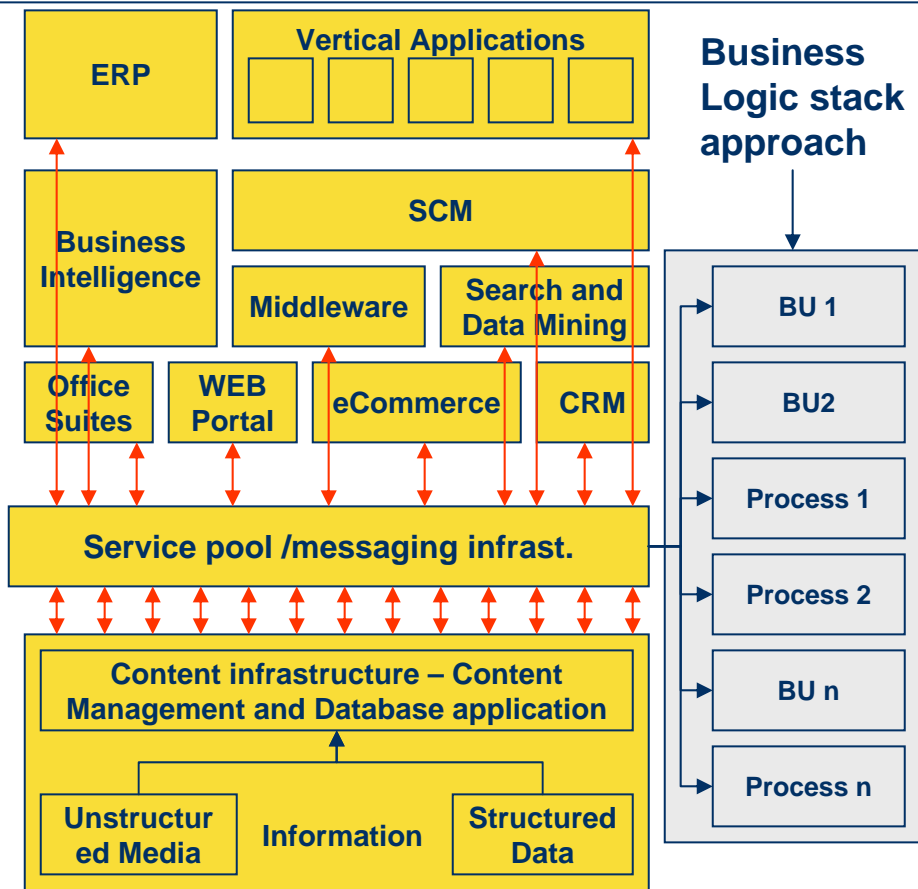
ERP

Vertical Applications

Business Logic stack approach

Business Intelligence

SCM

Middleware

Search and Data Mining

Office Suites

WEB Portal

eCommerce

CRM

BU 1

BU2

Process 1

Process 2

BU n

Process n

Service pool /messaging infrast.

Content infrastructure – Content Management and Database application

Unstructur ed Media

Information

Structured Data